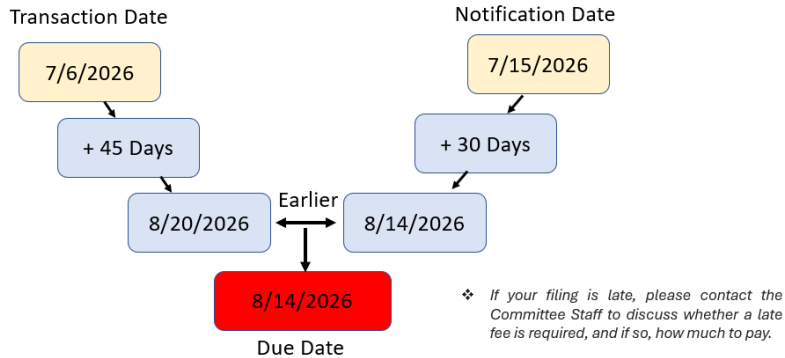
Transaction Date

7/6/2026

+ 45 Days

8/20/2026

Notification Date

7/15/2026

+ 30 Days

8/14/2026

Earlier

8/14/2026

Due Date

❖ *If your filing is late, please contact the Committee Staff to discuss whether a late fee is required, and if so, how much to pay.*